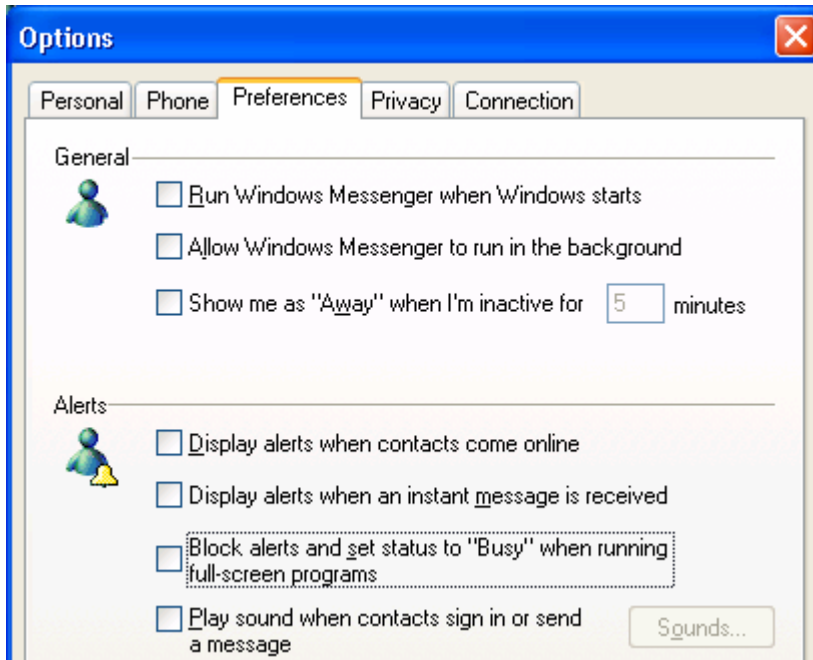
Options

Personal | Phone | Preferences | Privacy | Connection

General

Run Windows Messenger when Windows starts

Allow Windows Messenger to run in the background

Show me as "Away" when I'm inactive for 5 minutes

Alerts

Display alerts when contacts come online

Display alerts when an instant message is received

Block alerts and set status to "Busy" when running full-screen programs

Play sound when contacts sign in or send a message

Sounds...